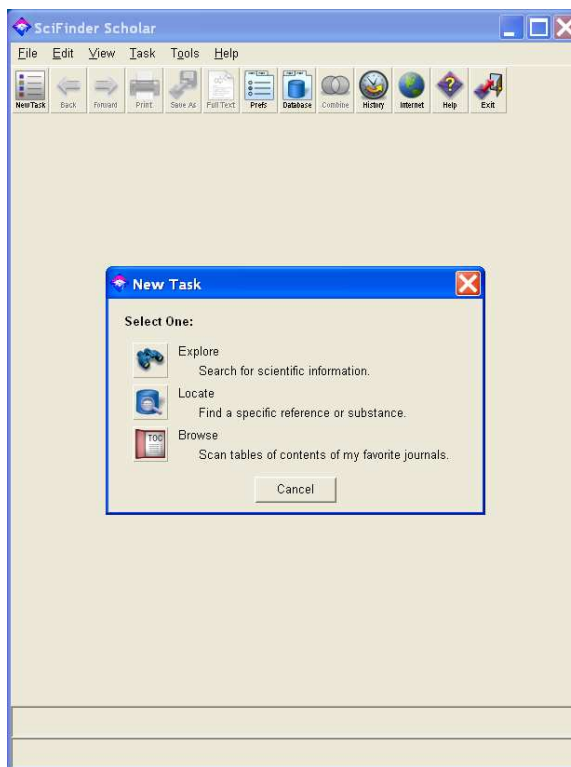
SciFinder Scholar

File Edit View Task Tools Help

New Task Back Forward Print Save As Full Text Prefs Database Combine History Internet Help Exit

New Task

Select One:

Explore
Search for scientific information.

Locate
Find a specific reference or substance.

TOC
Browse
Scan tables of contents of my favorite journals.

Cancel